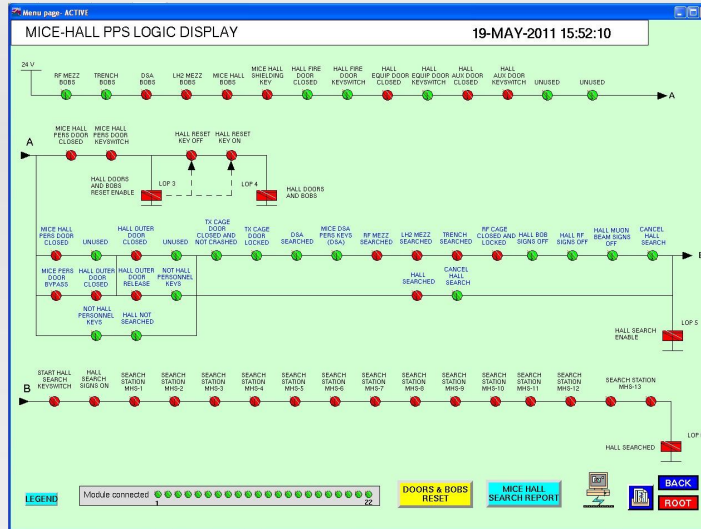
Menu page- ACTIVE

MICE-HALL PPS LOGIC DISPLAY

19-MAY-2011 15:52:10

24 V

RF MEZZ BOBS
TRENCH BOBS
DSA BOBS
LH2 MEZZ BOBS
MICE HALL BOBS
MICE HALL SHIELDING KEY
HALL FIRE DOOR CLOSED
HALL FIRE DOOR KEYSWITCH
HALL EQUIP DOOR CLOSED
HALL EQUIP DOOR KEYSWITCH
HALL AUX DOOR CLOSED
HALL AUX DOOR KEYSWITCH
UNUSED
UNUSED

A

A

MICE HALL PERS DOOR CLOSED
MICE HALL PERS DOOR KEYSWITCH
HALL RESET KEY OFF
HALL RESET KEY ON

HALL DOORS AND BOBS RESET ENABLE
LOP 3
LOP 4
HALL DOORS AND BOBS

MICE HALL PERS DOOR CLOSED
UNUSED
HALL OUTER DOOR CLOSED
UNUSED
TX CAGE DOOR CLOSED AND NOT CRASHED
TX CAGE DOOR LOCKED
DSA SEARCHED
MICE DSA PERS KEYS (DSA)
RF MEZZ SEARCHED
LH2 MEZZ SEARCHED
TRENCH SEARCHED
RF CAGE CLOSED AND LOCKED
HALL BOB SIGNS OFF
HALL RF SIGNS OFF
HALL MUON BEAM SIGNS OFF
CANCEL HALL SEARCH

MICE PERS DOOR BYPASS
HALL OUTER DOOR CLOSED
HALL OUTER DOOR RELEASE
NOT HALL PERSONNEL KEYS
HALL SEARCHED
CANCEL HALL SEARCH

NOT HALL PERSONNEL KEYS
HALL NOT SEARCHED

LOP 5
HALL SEARCH ENABLE

B

START HALL SEARCH KEYSWITCH
HALL SEARCH SIGNS ON
SEARCH STATION MHS-1
SEARCH STATION MHS-2
SEARCH STATION MHS-3
SEARCH STATION MHS-4
SEARCH STATION MHS-5
SEARCH STATION MHS-6
SEARCH STATION MHS-7
SEARCH STATION MHS-8
SEARCH STATION MHS-9
SEARCH STATION MHS-10
SEARCH STATION MHS-11
SEARCH STATION MHS-12
SEARCH STATION MHS-13

HALL SEARCHED
LOP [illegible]

LEGEND
Module connected
1
22
DOORS & BOBS RESET
MICE HALL SEARCH REPORT
BACK
ROOT